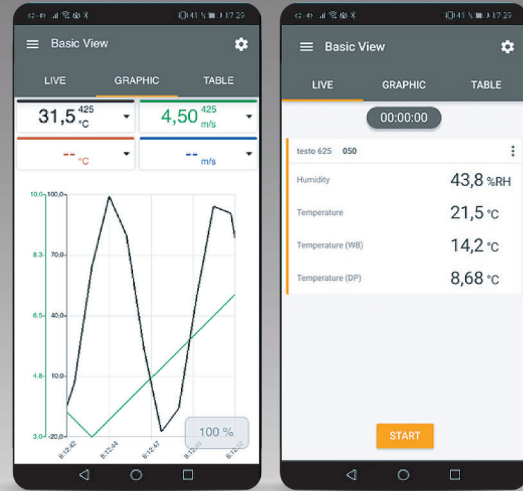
Basic View

LIVE GRAPHIC TABLE

31,5 425 °C

4,50 425 m/s

-- °C

-- m/s

10,0 100,0

8,3 70,0

6,5 40,0

4,8 10,0

3,0 -20,0

8:12:42 8:12:44 8:12:47 8:12:49 8:12:52

100 %

Basic View

LIVE GRAPHIC TABLE

00:00:00

testo 625 050

Humidity 43,8 %RH

Temperature 21,5 °C

Temperature (WB) 14,2 °C

Temperature (DP) 8,68 °C

START